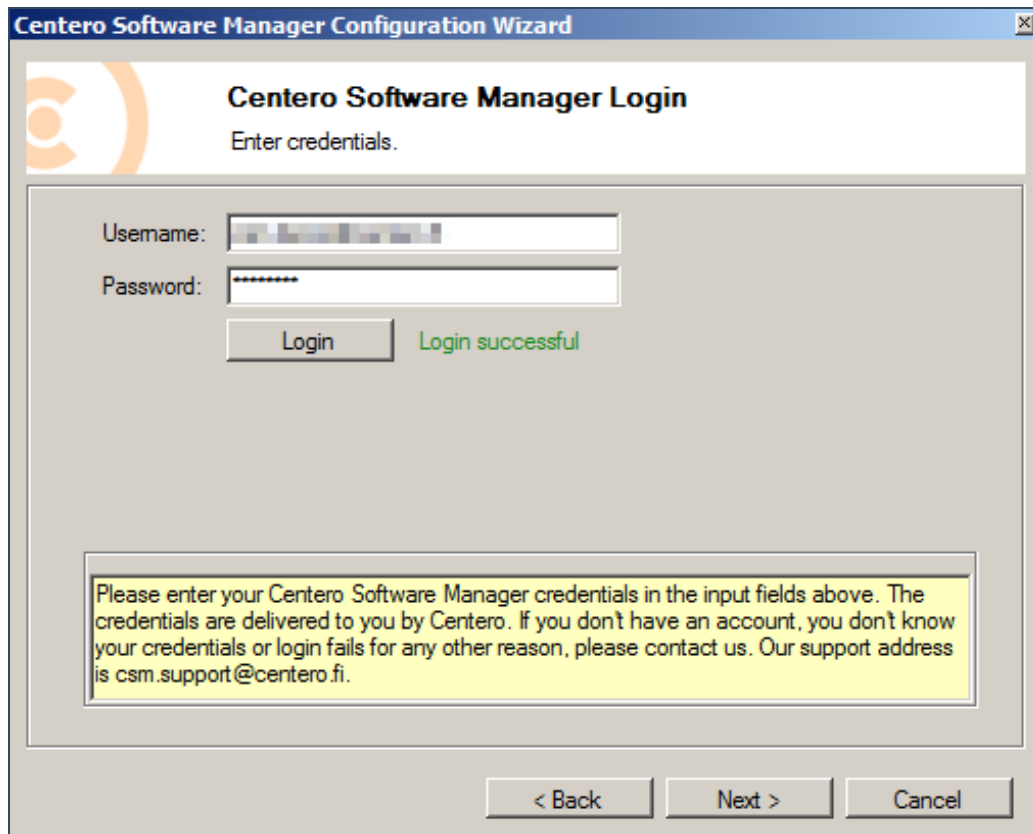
Centero Software Manager Configuration Wizard

Centero Software Manager Login

Enter credentials.

Username: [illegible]

Password: *********

Login

Login successful

Please enter your Centero Software Manager credentials in the input fields above. The credentials are delivered to you by Centero. If you don't have an account, you don't know your credentials or login fails for any other reason, please contact us. Our support address is csm.support@centero.fi.

< Back

Next >

Cancel